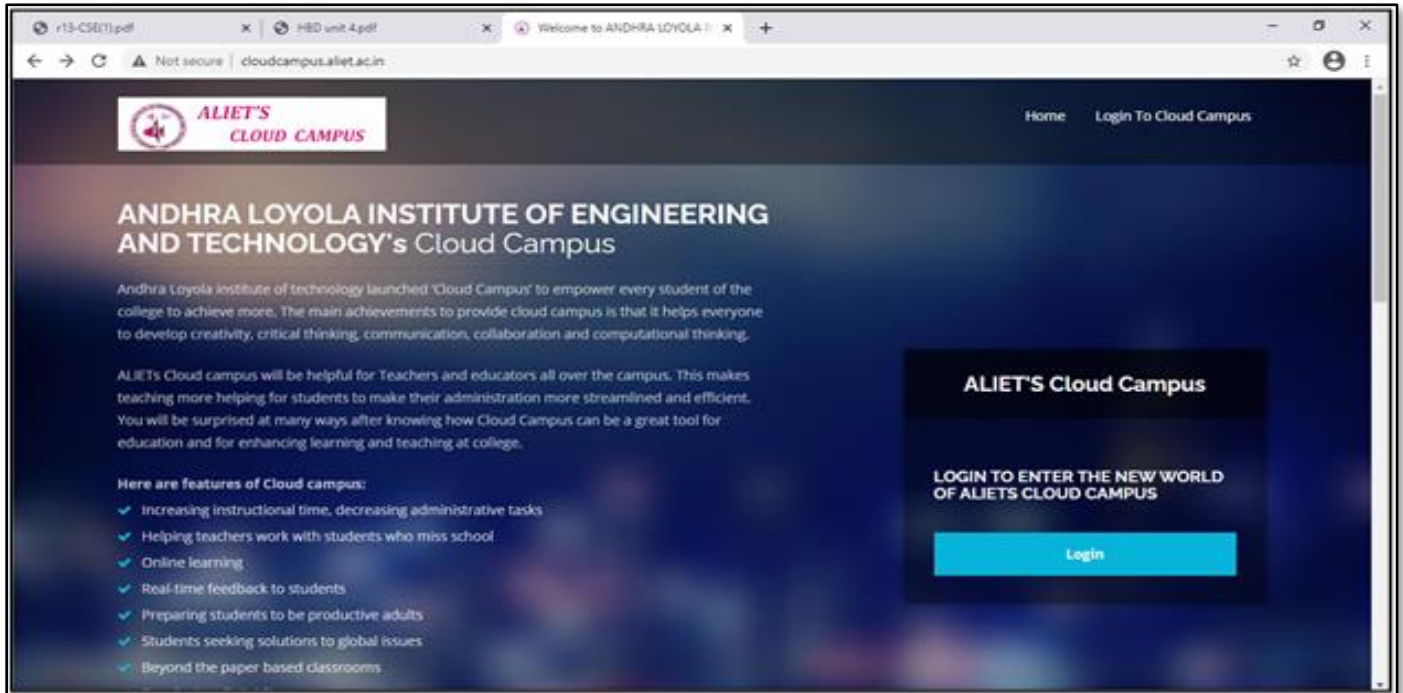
r13-CSE(1).pdf
HBD unit 4.pdf
Welcome to ANDHRA LOYOLA I
Not secure | cloudcampus.aliet.ac.in

ALIET'S CLOUD CAMPUS

Home Login To Cloud Campus

ANDHRA LOYOLA INSTITUTE OF ENGINEERING AND TECHNOLOGY's Cloud Campus

Andhra Loyola institute of technology launched 'Cloud Campus' to empower every student of the college to achieve more. The main achievements to provide cloud campus is that it helps everyone to develop creativity, critical thinking, communication, collaboration and computational thinking.

ALIETs Cloud campus will be helpful for Teachers and educators all over the campus. This makes teaching more helping for students to make their administration more streamlined and efficient. You will be surprised at many ways after knowing how Cloud Campus can be a great tool for education and for enhancing learning and teaching at college.

Here are features of Cloud campus:
Increasing instructional time, decreasing administrative tasks
Helping teachers work with students who miss school
Online learning
Real-time feedback to students
Preparing students to be productive adults
Students seeking solutions to global issues
Beyond the paper based classrooms

ALIET'S Cloud Campus

LOGIN TO ENTER THE NEW WORLD OF ALIETS CLOUD CAMPUS

Login